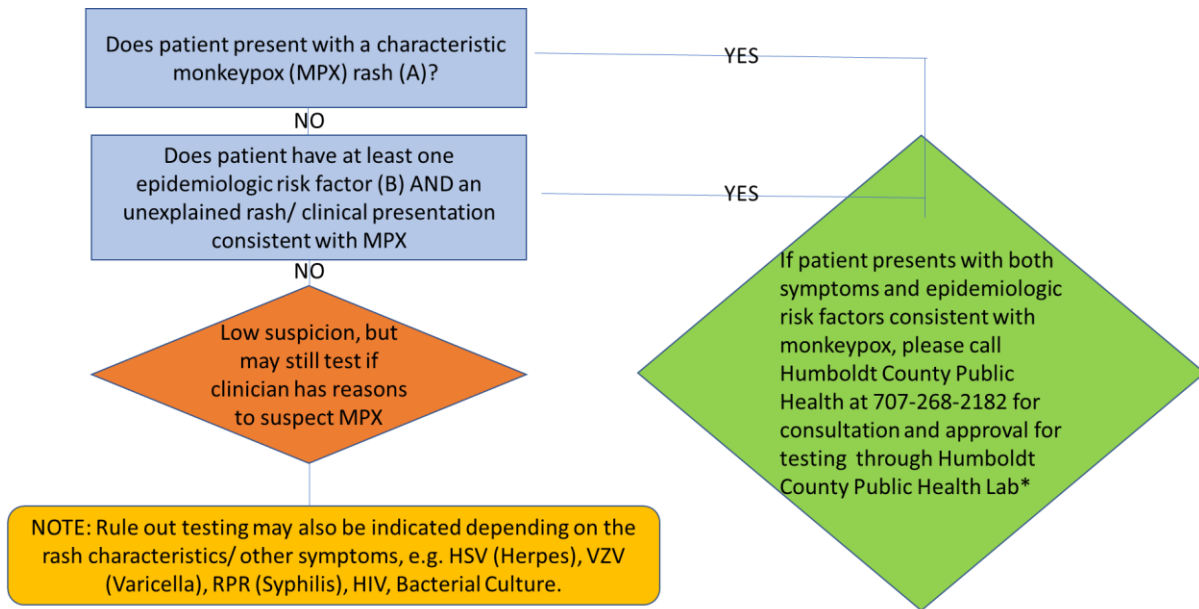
Does patient present with a characteristic monkeypox (MPX) rash (A)?

YES

NO

Does patient have at least one epidemiologic risk factor (B) AND an unexplained rash/ clinical presentation consistent with MPX

YES

NO

Low suspicion, but may still test if clinician has reasons to suspect MPX

If patient presents with both symptoms and epidemiologic risk factors consistent with monkeypox, please call Humboldt County Public Health at 707-268-2182 for consultation and approval for testing through Humboldt County Public Health Lab*

NOTE: Rule out testing may also be indicated depending on the rash characteristics/ other symptoms, e.g. HSV (Herpes), VZV (Varicella), RPR (Syphilis), HIV, Bacterial Culture.